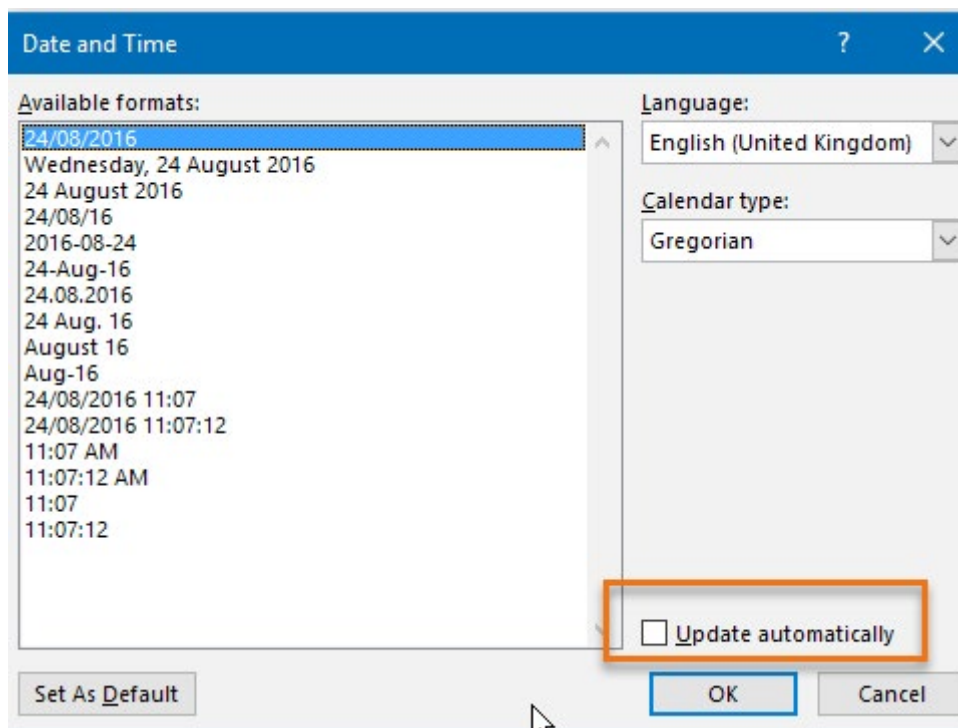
Date and Time

?

Available formats:

24/08/2016
Wednesday, 24 August 2016
24 August 2016
24/08/16
2016-08-24
24-Aug-16
24.08.2016
24 Aug. 16
August 16
Aug-16
24/08/2016 11:07
24/08/2016 11:07:12
11:07 AM
11:07:12 AM
11:07
11:07:12

Language:

English (United Kingdom)

Calendar type:

Gregorian

Update automatically

Set As Default

OK

Cancel